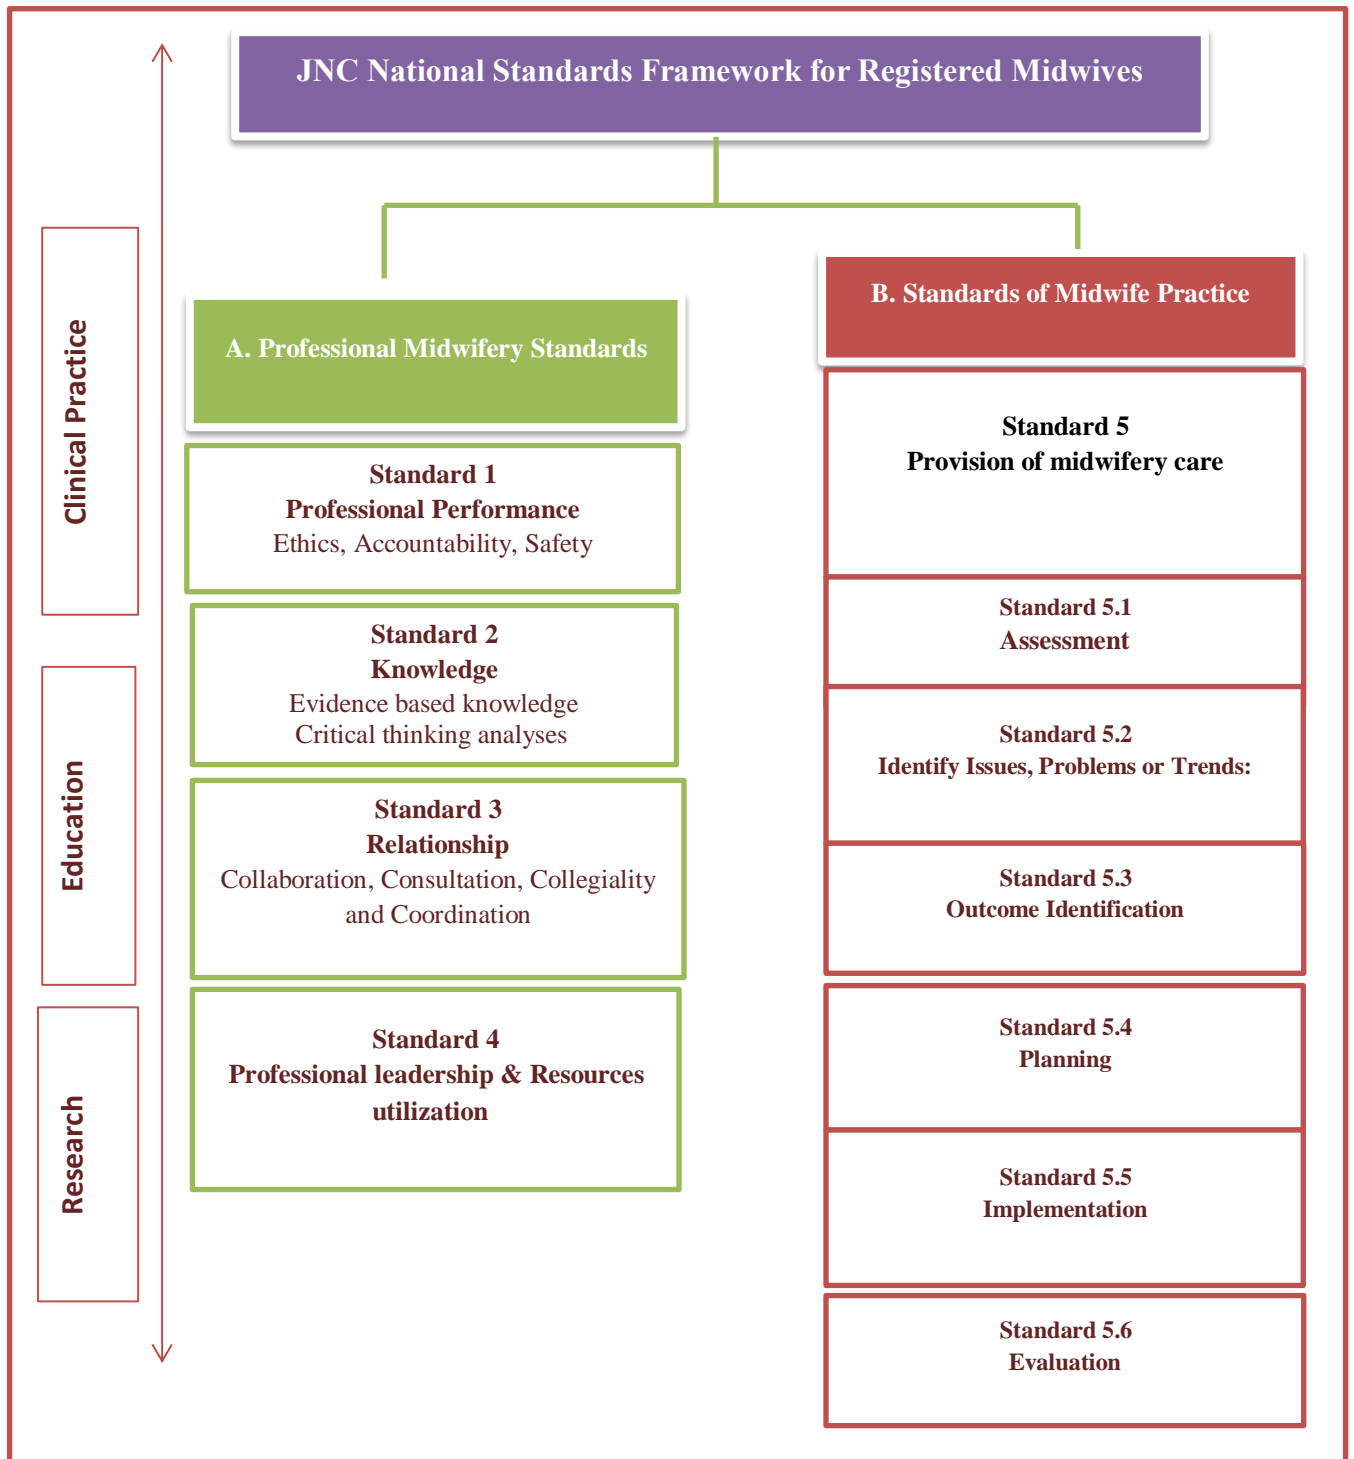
JNC National Standards Framework for Registered Midwives

Clinical Practice

Education

Research

A. Professional Midwifery Standards

Standard 1
Professional Performance
Ethics, Accountability, Safety

Standard 2
Knowledge
Evidence based knowledge
Critical thinking analyses

Standard 3
Relationship
Collaboration, Consultation, Collegiality and Coordination

Standard 4
Professional leadership & Resources utilization

B. Standards of Midwife Practice

Standard 5
Provision of midwifery care

Standard 5.1
Assessment

Standard 5.2
Identify Issues, Problems or Trends:

Standard 5.3
Outcome Identification

Standard 5.4
Planning

Standard 5.5
Implementation

Standard 5.6
Evaluation